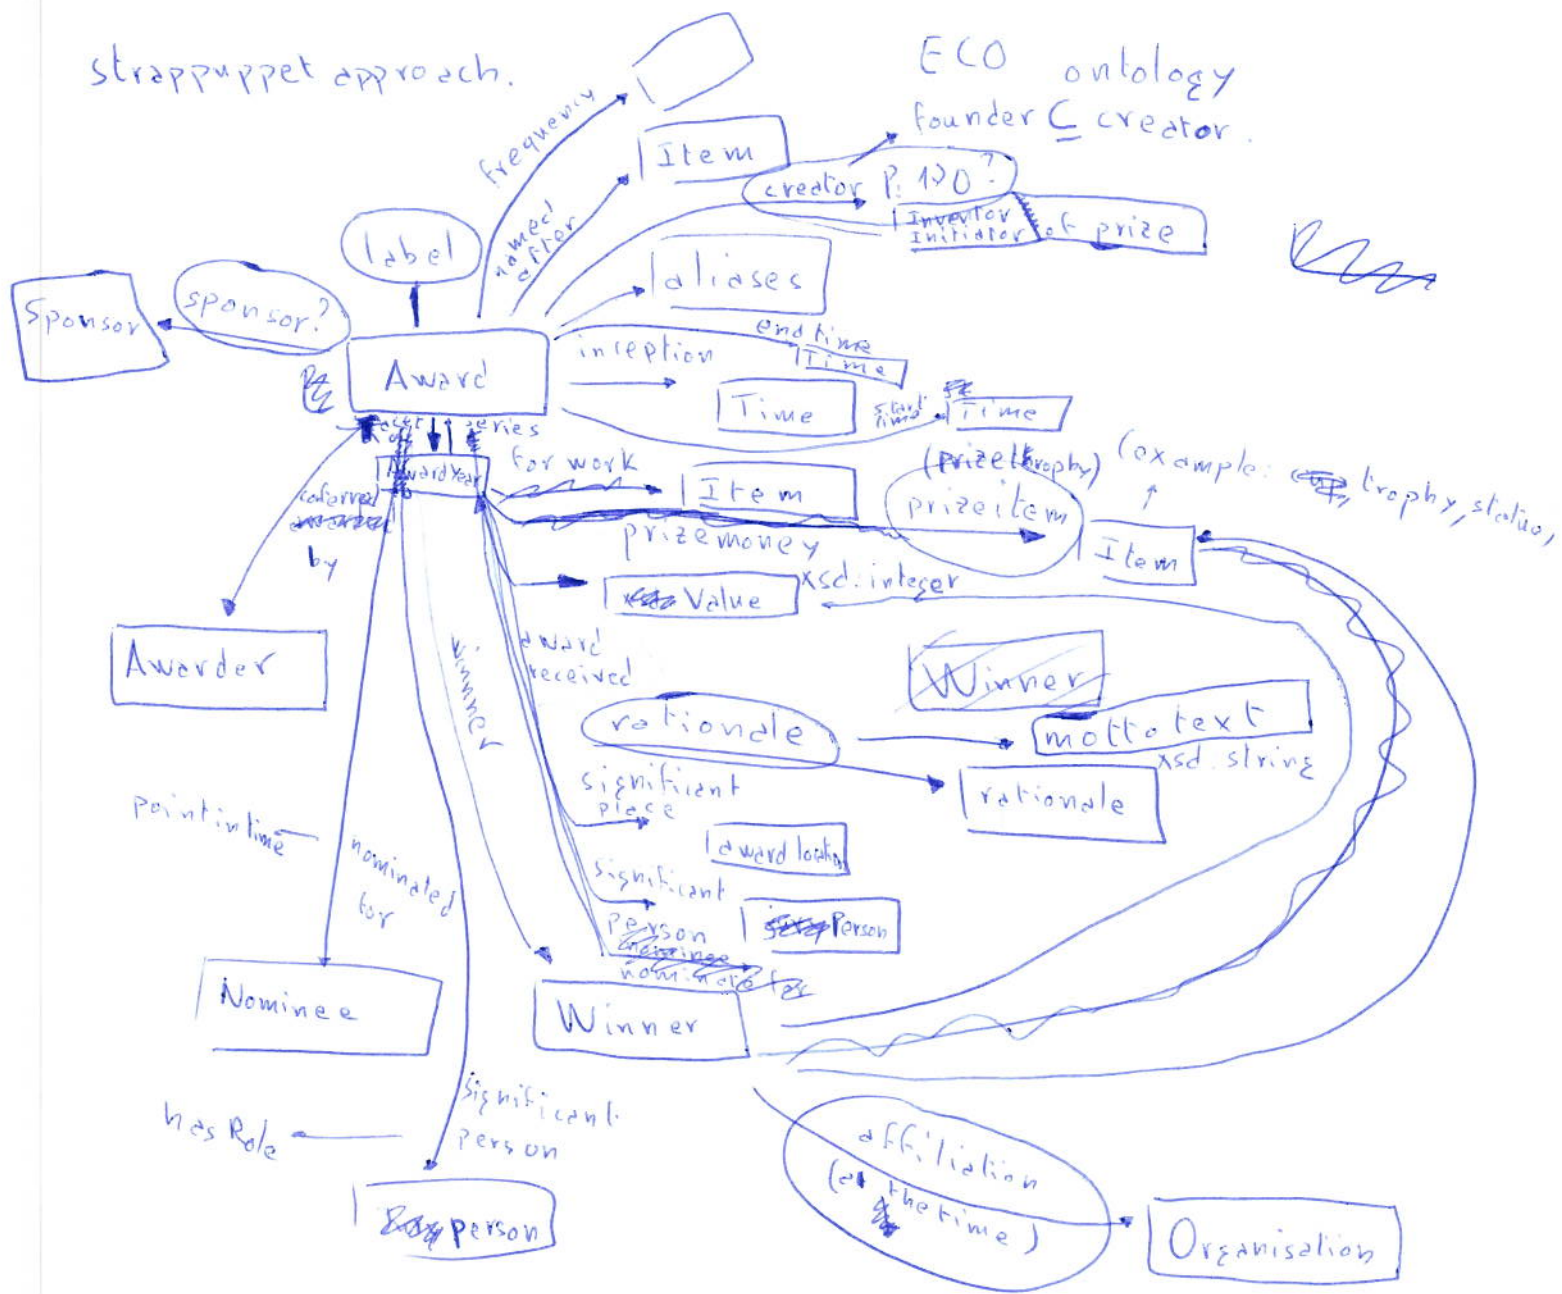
strappuppet approach.

ECO ontology
founder ⊆ creator.

frequency

Item

named after

creator P:170?

Inventor
Initiator of prize

label

Sponsor

sponsor?

aliases

Award

inception

end time
Time

Time

start time
Time

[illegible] series

AwardYear

for work

(prize trophy)

(example: trophy, statue)

Item

prizeitem

conferred by

prize money

Item

Value

xsd: integer

Awarder

award received

winner

Winner

rationale

motto text

xsd: string

rationale

significant place

Pointintime

award location

nominated for

significant
Person
nominee
nominated for

Person

Nominee

Winner

significant person

has Role

person

affiliation
(at the time)

Organisation